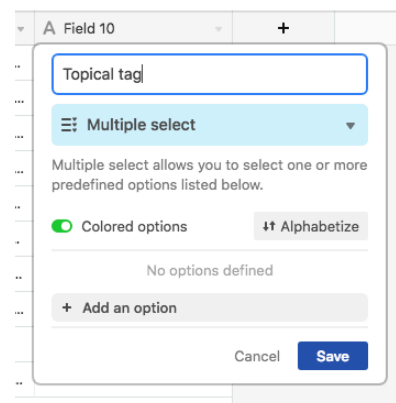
A Field 10

+

Topical tag

Multiple select

Multiple select allows you to select one or more predefined options listed below.

Colored options

Alphabetize

No options defined

+ Add an option

Cancel

Save